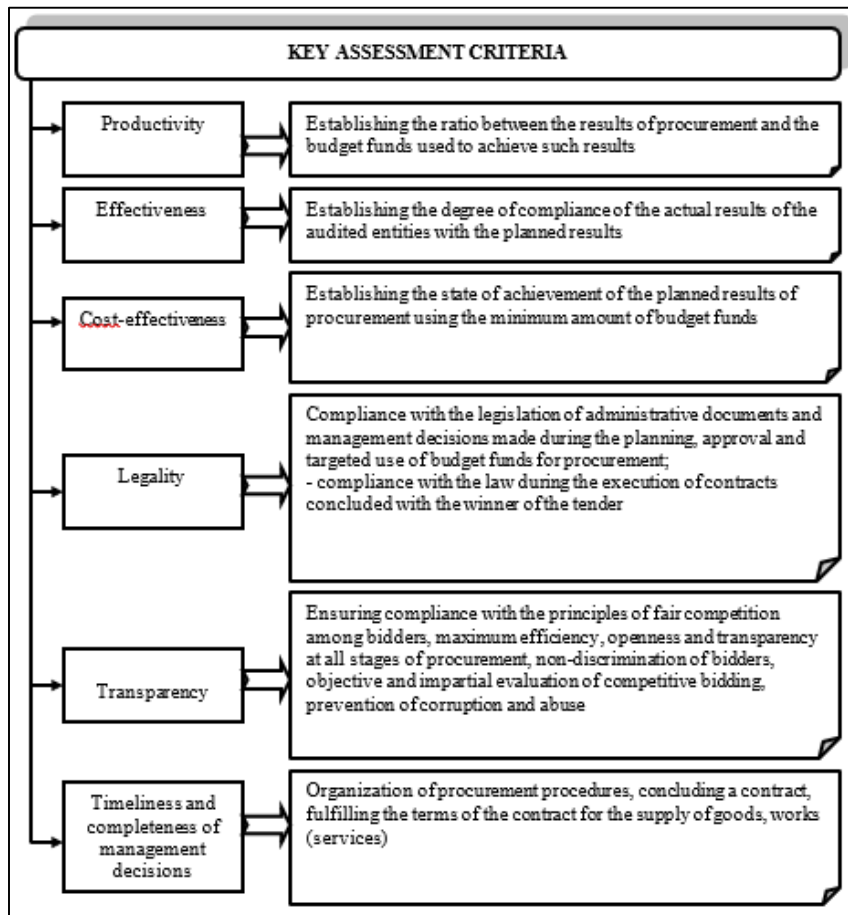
KEY ASSESSMENT CRITERIA

Productivity

Establishing the ratio between the results of procurement and the budget funds used to achieve such results

Effectiveness

Establishing the degree of compliance of the actual results of the audited entities with the planned results

Cost-effectiveness

Establishing the state of achievement of the planned results of procurement using the minimum amount of budget funds

Legality

Compliance with the legislation of administrative documents and management decisions made during the planning, approval and targeted use of budget funds for procurement;
- compliance with the law during the execution of contracts concluded with the winner of the tender

Transparency

Ensuring compliance with the principles of fair competition among bidders, maximum efficiency, openness and transparency at all stages of procurement, non-discrimination of bidders, objective and impartial evaluation of competitive bidding, prevention of corruption and abuse

Timeliness and completeness of management decisions

Organization of procurement procedures, concluding a contract, fulfilling the terms of the contract for the supply of goods, works (services)